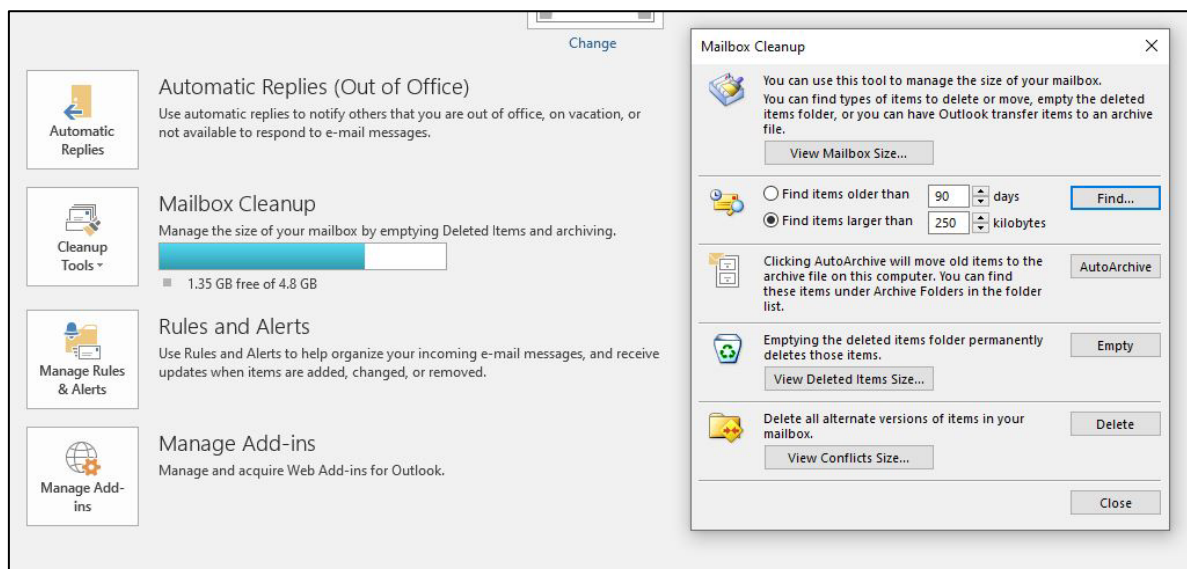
Change

Automatic Replies

Automatic Replies (Out of Office)

Use automatic replies to notify others that you are out of office, on vacation, or not available to respond to e-mail messages.

Cleanup Tools

Mailbox Cleanup

Manage the size of your mailbox by emptying Deleted Items and archiving.

1.35 GB free of 4.8 GB

Manage Rules & Alerts

Rules and Alerts

Use Rules and Alerts to help organize your incoming e-mail messages, and receive updates when items are added, changed, or removed.

Manage Add-ins

Manage Add-ins

Manage and acquire Web Add-ins for Outlook.

Mailbox Cleanup

×

You can use this tool to manage the size of your mailbox.

You can find types of items to delete or move, empty the deleted items folder, or you can have Outlook transfer items to an archive file.

View Mailbox Size...

Find items older than 90 days

Find items larger than 250 kilobytes

Find...

Clicking AutoArchive will move old items to the archive file on this computer. You can find these items under Archive Folders in the folder list.

AutoArchive

Emptying the deleted items folder permanently deletes those items.

Empty

View Deleted Items Size...

Delete all alternate versions of items in your mailbox.

Delete

View Conflicts Size...

Close